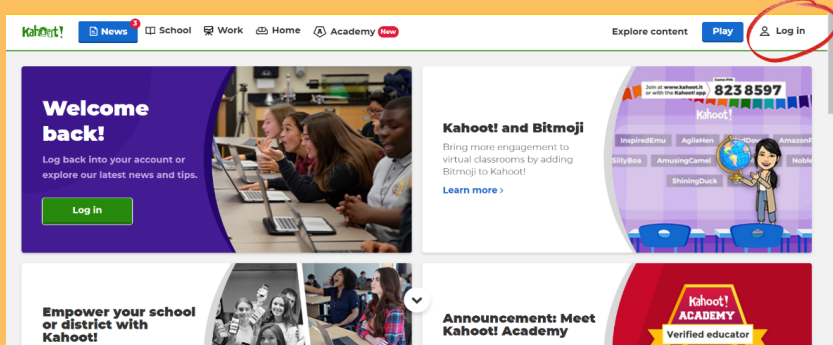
Kahoot! News 3 School Work Home Academy New Explore content Play Log in

Welcome back!

Log back into your account or explore our latest news and tips.

Log in

Join at www.kahoot.it or with the Kahoot! app Game PIN 8238597

InspiredEmu AgileHen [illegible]Dog AmazonF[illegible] SillyBoa AmusingCamel Noble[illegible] ShiningDuck

Kahoot! and Bitmoji

Bring more engagement to virtual classrooms by adding Bitmoji to Kahoot!

Learn more ›

Empower your school or district with Kahoot!

Announcement: Meet Kahoot! Academy

Kahoot! ACADEMY Verified educator